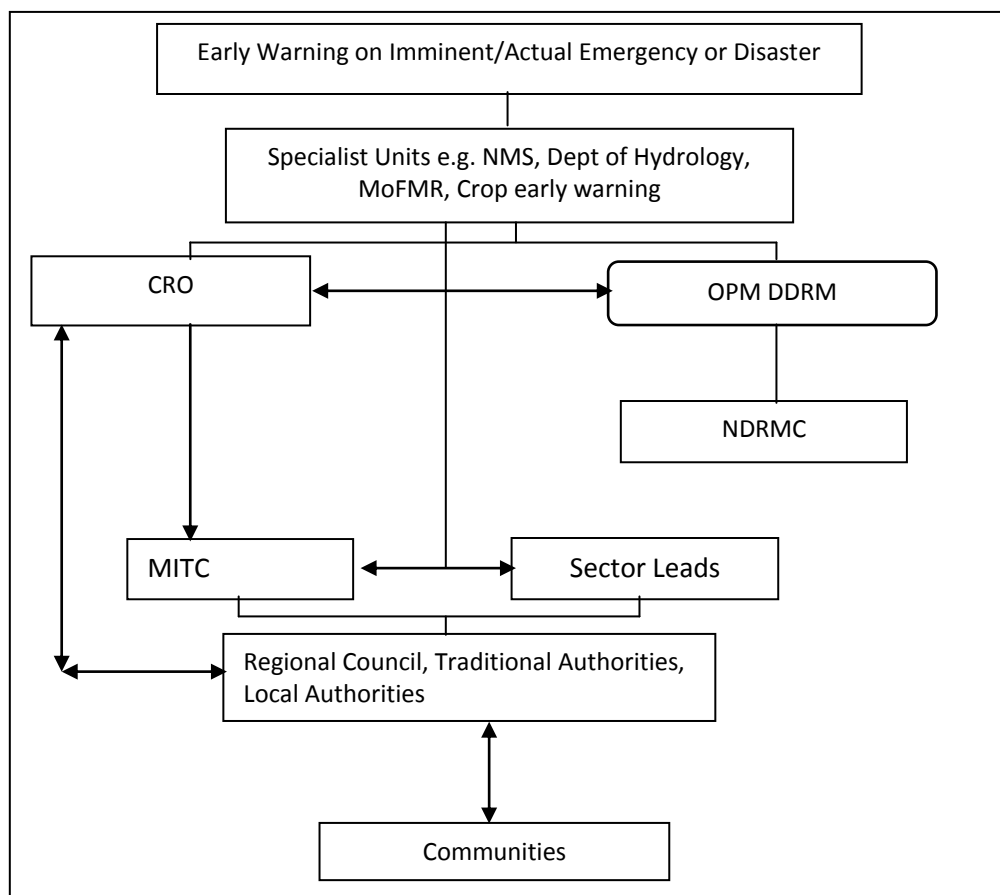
Early Warning on Imminent/Actual Emergency or Disaster

Specialist Units e.g. NMS, Dept of Hydrology, MoFMR, Crop early warning

CRO

OPM DDRM

NDRMC

MITC

Sector Leads

Regional Council, Traditional Authorities, Local Authorities

Communities